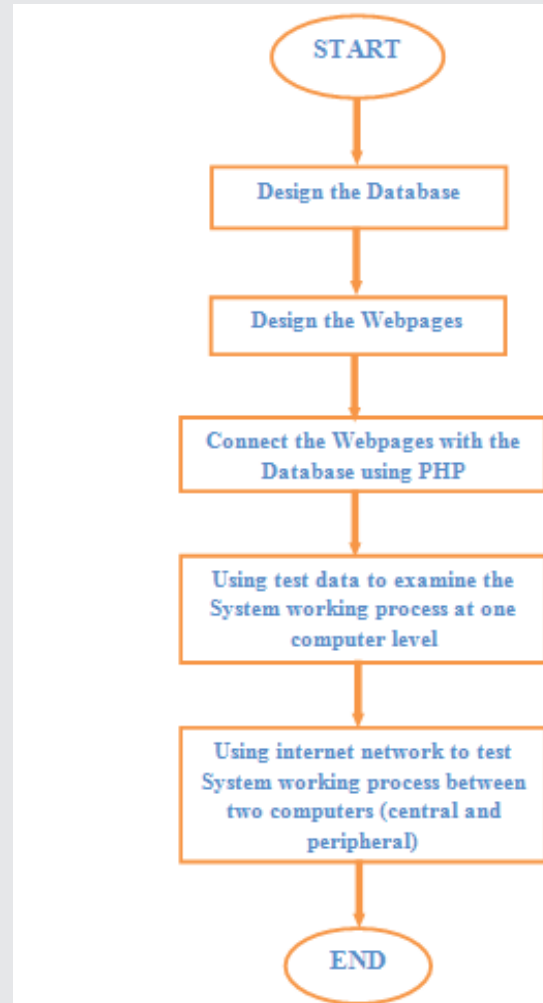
START

Design the Database

Design the Webpages

Connect the Webpages with the Database using PHP

Using test data to examine the System working process at one computer level

Using internet network to test System working process between two computers (central and peripheral)

END